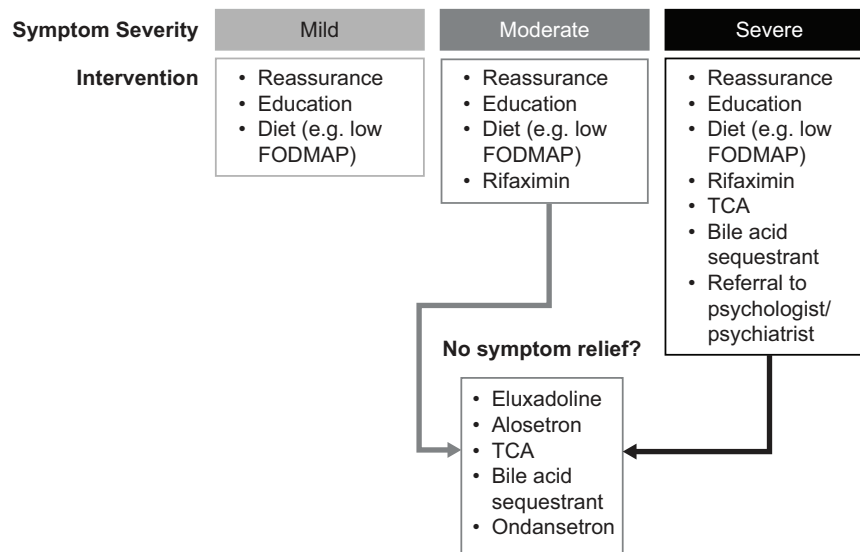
Symptom Severity

Mild

Moderate

Severe

Intervention

• Reassurance
• Education
• Diet (e.g. low FODMAP)

• Reassurance
• Education
• Diet (e.g. low FODMAP)
• Rifaximin

• Reassurance
• Education
• Diet (e.g. low FODMAP)
• Rifaximin
• TCA
• Bile acid sequestrant
• Referral to psychologist/ psychiatrist

No symptom relief?

• Eluxadoline
• Alosetron
• TCA
• Bile acid sequestrant
• Ondansetron